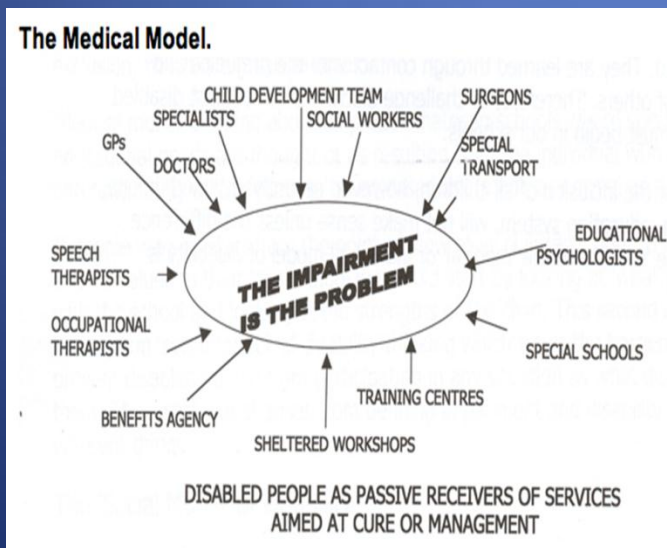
The Medical Model.

CHILD DEVELOPMENT TEAM
SURGEONS
SPECIALISTS
SOCIAL WORKERS
GPs
SPECIAL TRANSPORT
DOCTORS
EDUCATIONAL PSYCHOLOGISTS
SPEECH THERAPISTS
THE IMPAIRMENT IS THE PROBLEM
OCCUPATIONAL THERAPISTS
SPECIAL SCHOOLS
TRAINING CENTRES
BENEFITS AGENCY
SHELTERED WORKSHOPS

DISABLED PEOPLE AS PASSIVE RECEIVERS OF SERVICES AIMED AT CURE OR MANAGEMENT